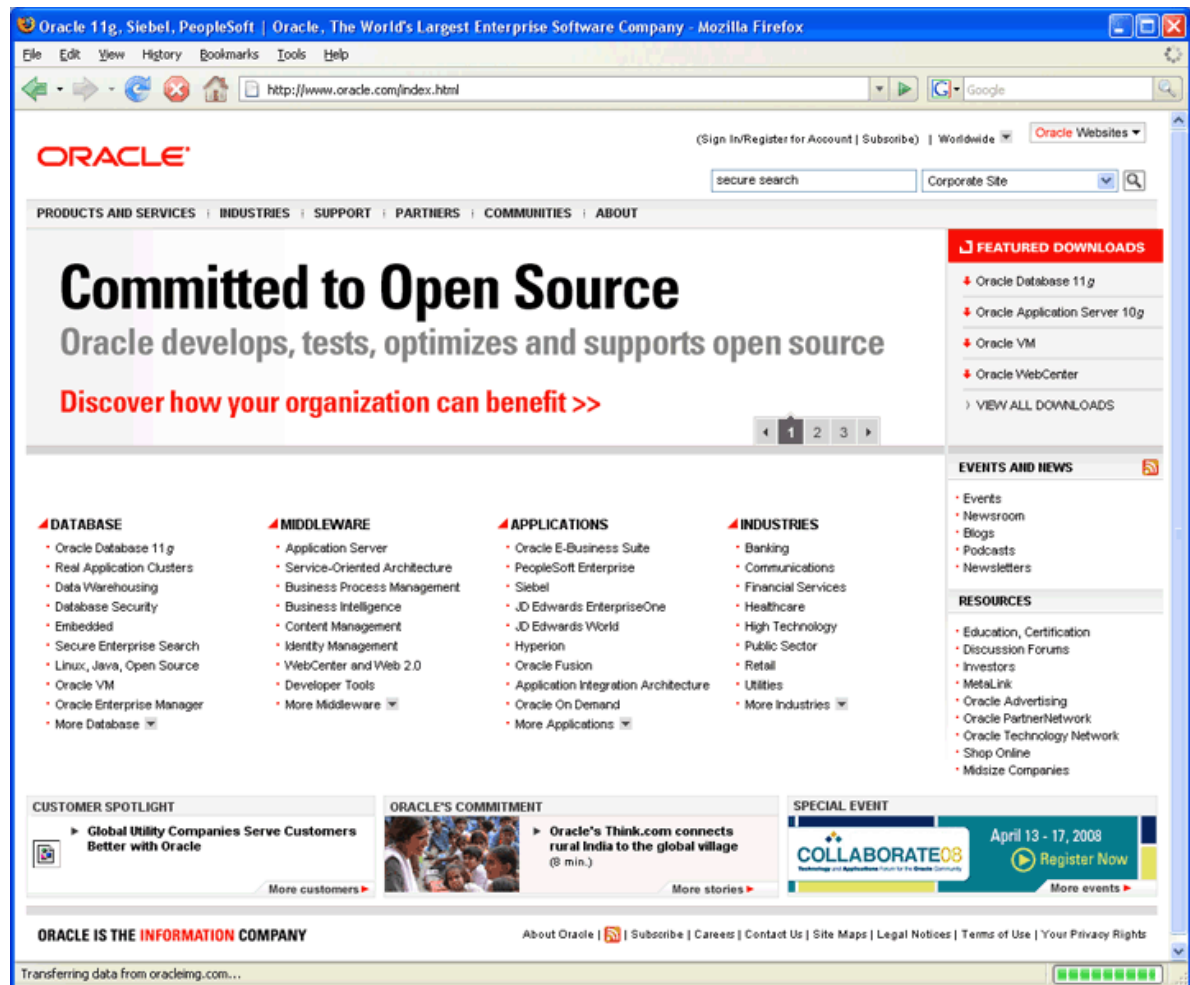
Oracle 11g, Siebel, PeopleSoft | Oracle, The World's Largest Enterprise Software Company - Mozilla Firefox

File Edit View History Bookmarks Tools Help

http://www.oracle.com/index.html

Google

ORACLE

(Sign In/Register for Account | Subscribe) | Worldwide

Oracle Websites

secure search

Corporate Site

PRODUCTS AND SERVICES | INDUSTRIES | SUPPORT | PARTNERS | COMMUNITIES | ABOUT

Committed to Open Source

Oracle develops, tests, optimizes and supports open source

Discover how your organization can benefit >>

1 2 3

FEATURED DOWNLOADS

Oracle Database 11g
Oracle Application Server 10g
Oracle VM
Oracle WebCenter
VIEW ALL DOWNLOADS

EVENTS AND NEWS

Events
Newsroom
Blogs
Podcasts
Newsletters

RESOURCES

Education, Certification
Discussion Forums
Investors
MetaLink
Oracle Advertising
Oracle PartnerNetwork
Oracle Technology Network
Shop Online
Midsize Companies

DATABASE

Oracle Database 11g
Real Application Clusters
Data Warehousing
Database Security
Embedded
Secure Enterprise Search
Linux, Java, Open Source
Oracle VM
Oracle Enterprise Manager
More Database

MIDDLEWARE

Application Server
Service-Oriented Architecture
Business Process Management
Business Intelligence
Content Management
Identity Management
WebCenter and Web 2.0
Developer Tools
More Middleware

APPLICATIONS

Oracle E-Business Suite
PeopleSoft Enterprise
Siebel
JD Edwards EnterpriseOne
JD Edwards World
Hyperion
Oracle Fusion
Application Integration Architecture
Oracle On Demand
More Applications

INDUSTRIES

Banking
Communications
Financial Services
Healthcare
High Technology
Public Sector
Retail
Utilities
More Industries

CUSTOMER SPOTLIGHT

Global Utility Companies Serve Customers Better with Oracle

More customers

ORACLE'S COMMITMENT

Oracle's Think.com connects rural India to the global village (8 min.)

More stories

SPECIAL EVENT

COLLABORATE08

April 13 - 17, 2008

Register Now

More events

ORACLE IS THE INFORMATION COMPANY

About Oracle | | Subscribe | Careers | Contact Us | Site Maps | Legal Notices | Terms of Use | Your Privacy Rights

Transferring data from oracleimg.com...